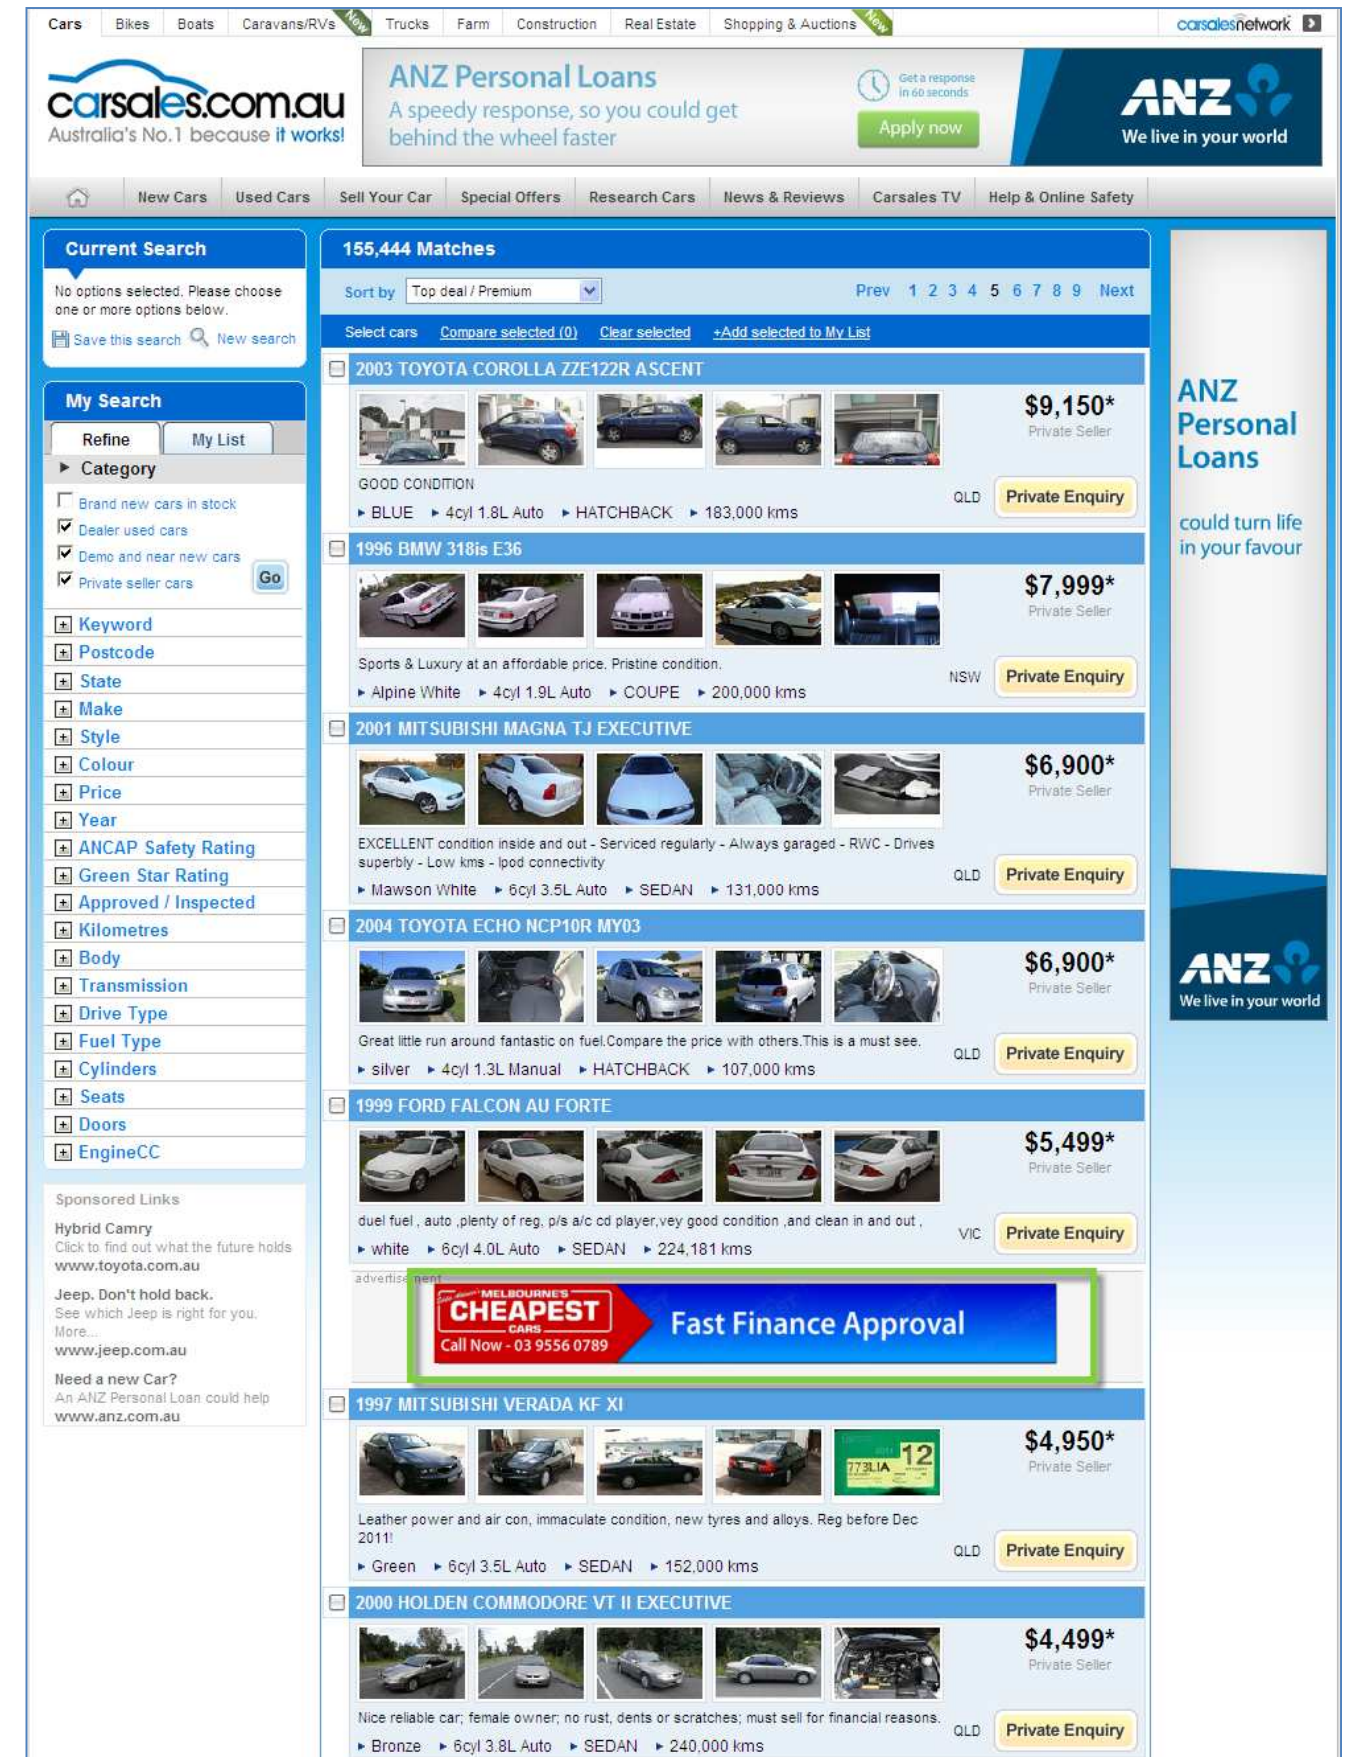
Cars Bikes Boats Caravans/RVs New Trucks Farm Construction Real Estate Shopping & Auctions New carsalesnetwork

carsales.com.au
Australia's No.1 because it works!

ANZ Personal Loans
A speedy response, so you could get behind the wheel faster
Get a response in 60 seconds
Apply now
ANZ
We live in your world

New Cars Used Cars Sell Your Car Special Offers Research Cars News & Reviews Carsales TV Help & Online Safety

Current Search
No options selected. Please choose one or more options below.
Save this search New search

My Search
Refine My List
Category
Brand new cars in stock
Dealer used cars
Demo and near new cars
Private seller cars
Go
Keyword
Postcode
State
Make
Style
Colour
Price
Year
ANCAP Safety Rating
Green Star Rating
Approved / Inspected
Kilometres
Body
Transmission
Drive Type
Fuel Type
Cylinders
Seats
Doors
EngineCC

Sponsored Links
Hybrid Camry
Click to find out what the future holds
www.toyota.com.au
Jeep. Don't hold back.
See which Jeep is right for you. More...
www.jeep.com.au
Need a new Car?
An ANZ Personal Loan could help
www.anz.com.au

155,444 Matches
Sort by Top deal / Premium Prev 1 2 3 4 5 6 7 8 9 Next
Select cars Compare selected (0) Clear selected +Add selected to My List

2003 TOYOTA COROLLA ZZE122R ASCENT
$9,150*
Private Seller
GOOD CONDITION
QLD Private Enquiry
BLUE 4cyl 1.8L Auto HATCHBACK 183,000 kms

1996 BMW 318is E36
$7,999*
Private Seller
Sports & Luxury at an affordable price. Pristine condition.
NSW Private Enquiry
Alpine White 4cyl 1.9L Auto COUPE 200,000 kms

2001 MITSUBISHI MAGNA TJ EXECUTIVE
$6,900*
Private Seller
EXCELLENT condition inside and out - Serviced regularly - Always garaged - RWC - Drives superbly - Low kms - Ipod connectivity
QLD Private Enquiry
Mawson White 6cyl 3.5L Auto SEDAN 131,000 kms

2004 TOYOTA ECHO NCP10R MY03
$6,900*
Private Seller
Great little run around fantastic on fuel.Compare the price with others.This is a must see.
QLD Private Enquiry
silver 4cyl 1.3L Manual HATCHBACK 107,000 kms

1999 FORD FALCON AU FORTE
$5,499*
Private Seller
duel fuel , auto ,plenty of reg, p/s a/c cd player,vey good condition ,and clean in and out ,
VIC Private Enquiry
white 6cyl 4.0L Auto SEDAN 224,181 kms

advertisement
MELBOURNE'S CHEAPEST CARS
Call Now - 03 9556 0789
Fast Finance Approval

1997 MITSUBISHI VERADA KF XI
$4,950*
Private Seller
Leather power and air con, immaculate condition, new tyres and alloys. Reg before Dec 2011!
QLD Private Enquiry
Green 6cyl 3.5L Auto SEDAN 152,000 kms

2000 HOLDEN COMMODORE VT II EXECUTIVE
$4,499*
Private Seller
Nice reliable car; female owner; no rust, dents or scratches; must sell for financial reasons.
QLD Private Enquiry
Bronze 6cyl 3.8L Auto SEDAN 240,000 kms

ANZ Personal Loans
could turn life in your favour
ANZ
We live in your world